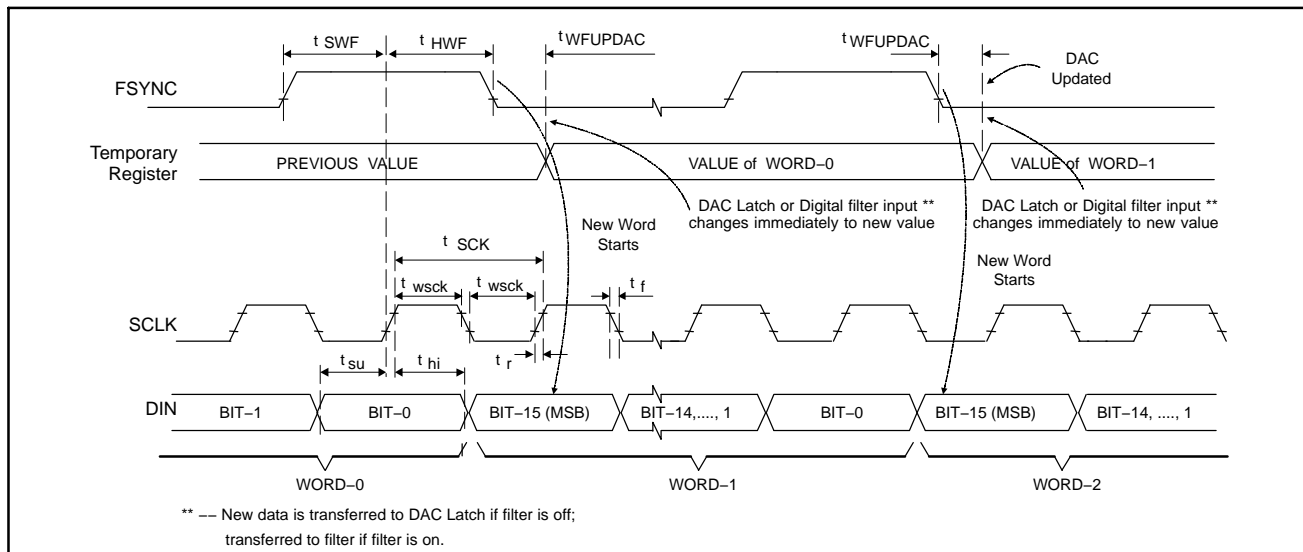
t SWF
t HWF
t WFUPDAC
t WFUPDAC
DAC Updated
FSYNC
Temporary Register
PREVIOUS VALUE
VALUE of WORD−0
VALUE of WORD−1
DAC Latch or Digital filter input ** changes immediately to new value
DAC Latch or Digital filter input ** changes immediately to new value
New Word Starts
t SCK
New Word Starts
t wsck
t wsck
t f
SCLK
t r
t su
t hi
DIN
BIT−1
BIT−0
BIT−15 (MSB)
BIT−14,...., 1
BIT−0
BIT−15 (MSB)
BIT−14, ...., 1
WORD−0
WORD−1
WORD−2
** −− New data is transferred to DAC Latch if filter is off; transferred to filter if filter is on.